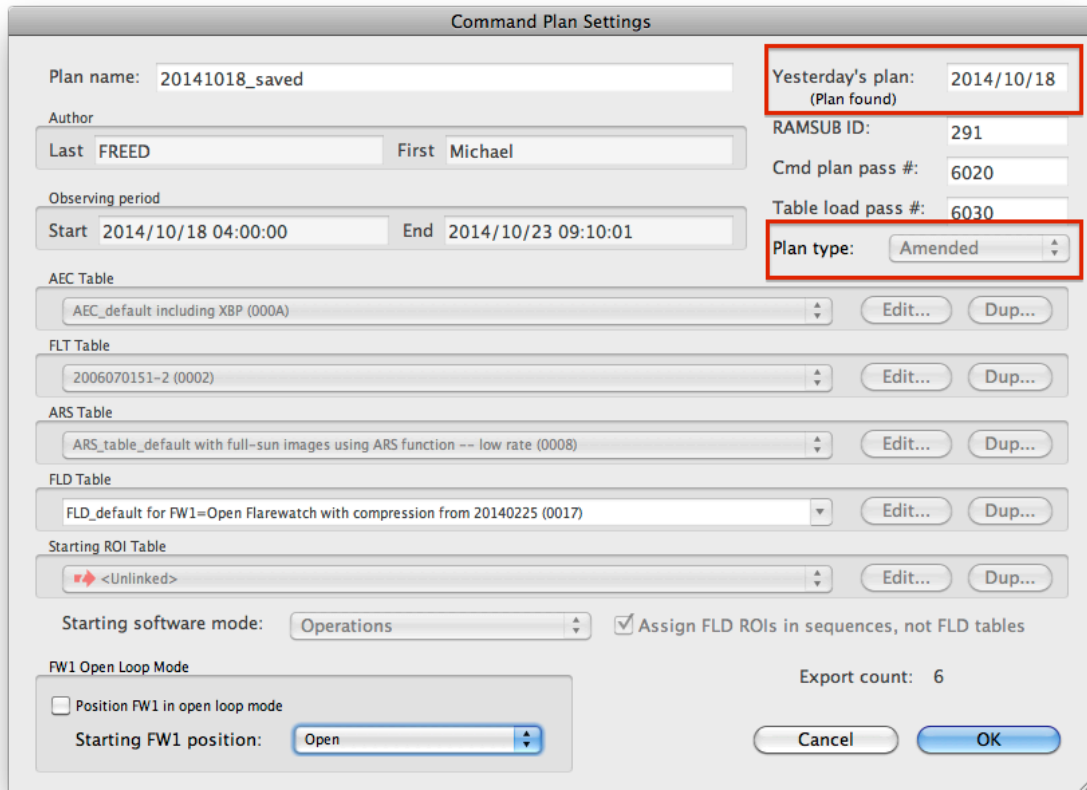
Command Plan Settings

Plan name: 20141018_saved

Yesterday's plan: 2014/10/18
(Plan found)

Author
Last FREED
First Michael

RAMSUB ID: 291
Cmd plan pass #: 6020
Table load pass #: 6030

Observing period
Start 2014/10/18 04:00:00
End 2014/10/23 09:10:01

Plan type: Amended

AEC Table
AEC_default including XBP (000A)
Edit...
Dup...

FLT Table
2006070151-2 (0002)
Edit...
Dup...

ARS Table
ARS_table_default with full-sun images using ARS function -- low rate (0008)
Edit...
Dup...

FLD Table
FLD_default for FW1=Open Flarewatch with compression from 20140225 (0017)
Edit...
Dup...

Starting ROI Table
<Unlinked>
Edit...
Dup...

Starting software mode: Operations
Assign FLD ROIs in sequences, not FLD tables

FW1 Open Loop Mode
Position FW1 in open loop mode
Starting FW1 position: Open

Export count: 6

Cancel
OK